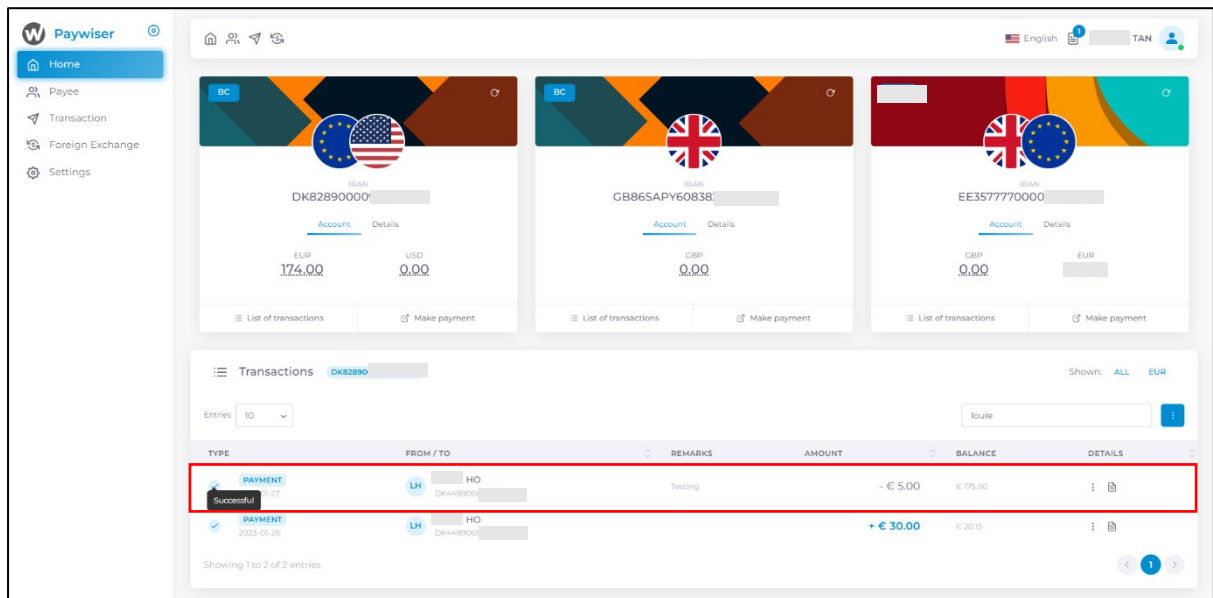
Paywiser

Home
Payee
Transaction
Foreign Exchange
Settings

English 1 TAN

BC
IBAN
DK82890000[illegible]
Account Details
EUR 174.00
USD 0.00
List of transactions
Make payment

BC
IBAN
GB86SAPY60838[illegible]
Account Details
GBP 0.00
List of transactions
Make payment

IBAN
EE3577770000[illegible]
Account Details
GBP 0.00
EUR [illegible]
List of transactions
Make payment

Transactions DK82890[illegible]
Shown: ALL EUR
Entries 10
louie

| TYPE | FROM / TO | REMARKS | AMOUNT | BALANCE | DETAILS |
|---|---|---|---|---|---|
| PAYMENT Successful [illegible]-01-27 | LH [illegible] HO DK4489000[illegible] | Testing | - € 5.00 | € 175.00 | |
| PAYMENT 2023-01-26 | LH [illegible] HO DK4489000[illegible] | | + € 30.00 | € 20.15 | |

Showing 1 to 2 of 2 entries
1